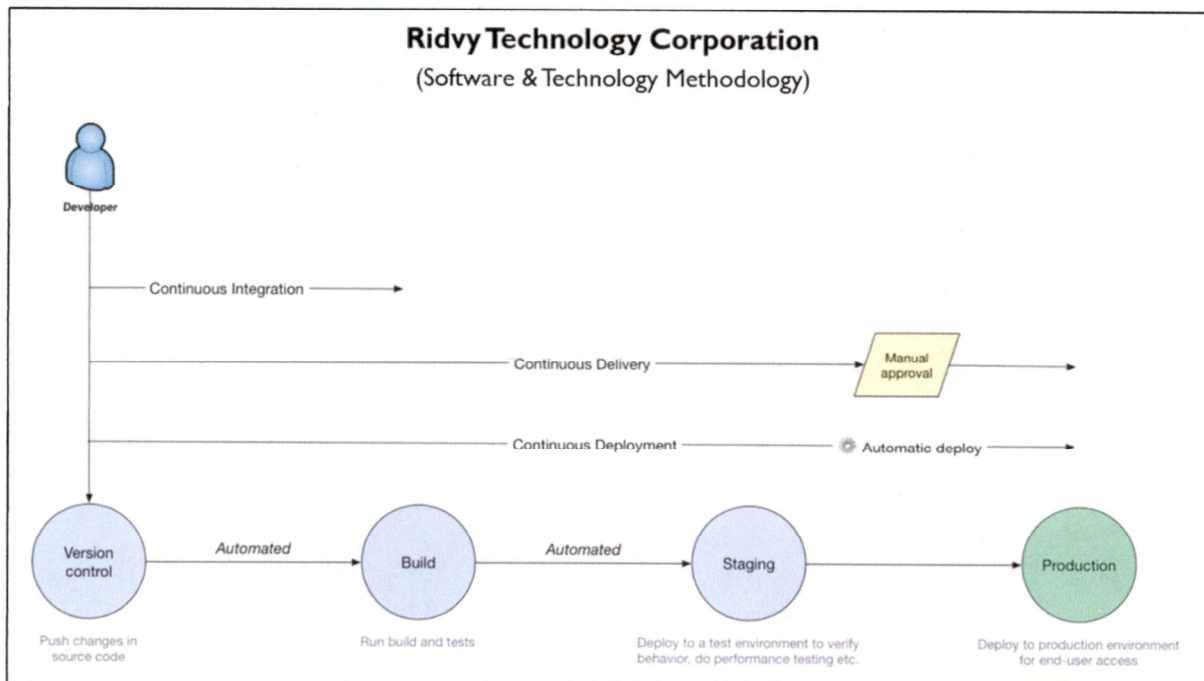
Ridvy Technology Corporation
(Software & Technology Methodology)

Developer

Continuous Integration

Continuous Delivery

Manual approval

Continuous Deployment

Automatic deploy

Version control

Automated

Build

Automated

Staging

Production

Push changes in source code

Run build and tests

Deploy to a test environment to verify behavior, do performance testing etc.

Deploy to production environment for end-user access